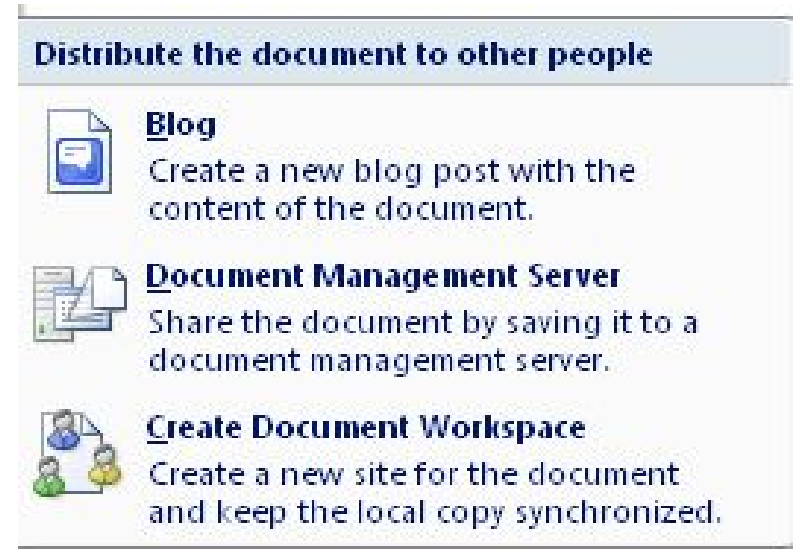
Distribute the document to other people

Blog
Create a new blog post with the content of the document.

Document Management Server
Share the document by saving it to a document management server.

Create Document Workspace
Create a new site for the document and keep the local copy synchronized.